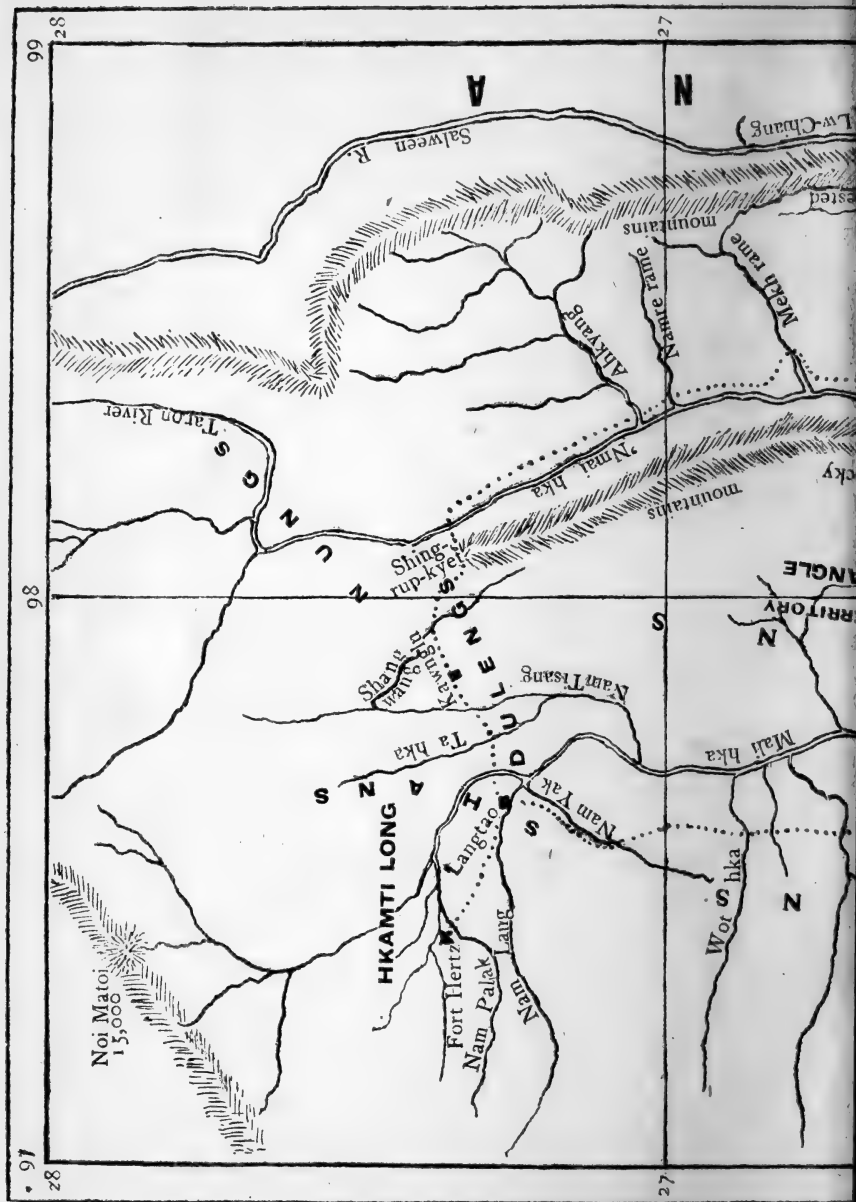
99
28
27
A
N
Lu-Chiang
Salween R.
ested
mountains
Namre rame
Mekh rame
Ahkyang
Taron River
G
N
U
Nmai hka
ocky
mountains
Shing-rup-kyet
98
ANGLE
TERRITORY
N
S
G
N
E
Shang wang-hku
Kawngu
Nam Tisang
L
U
Ta hka
D
Mali hka
S
N
A
HKAMTI LONG
I
H
Nam Yak
S
Langtao
Wot hka
S
N
Noi Matoi 15,000
Fort Hertz
Nam Palak
Nam Laug
97
28
27